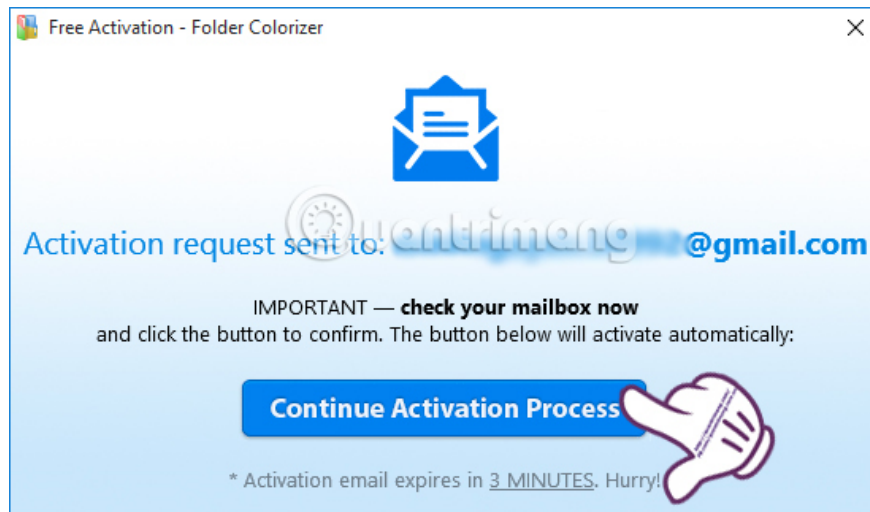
Free Activation - Folder Colorizer

Activation request sent to: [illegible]@gmail.com

IMPORTANT — **check your mailbox now** and click the button to confirm. The button below will activate automatically:

Continue Activation Process

* Activation email expires in 3 MINUTES. Hurry!

quantrimang